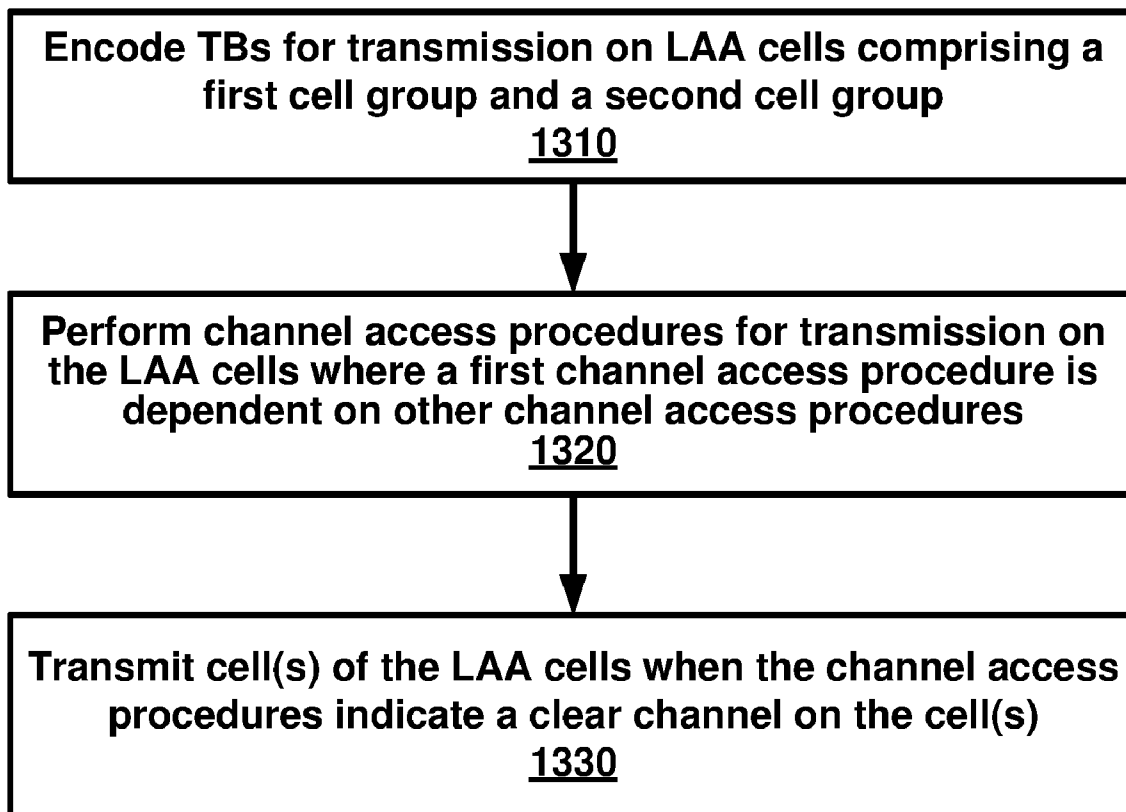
Encode TBs for transmission on LAA cells comprising a first cell group and a second cell group
1310

Perform channel access procedures for transmission on the LAA cells where a first channel access procedure is dependent on other channel access procedures
1320

Transmit cell(s) of the LAA cells when the channel access procedures indicate a clear channel on the cell(s)
1330